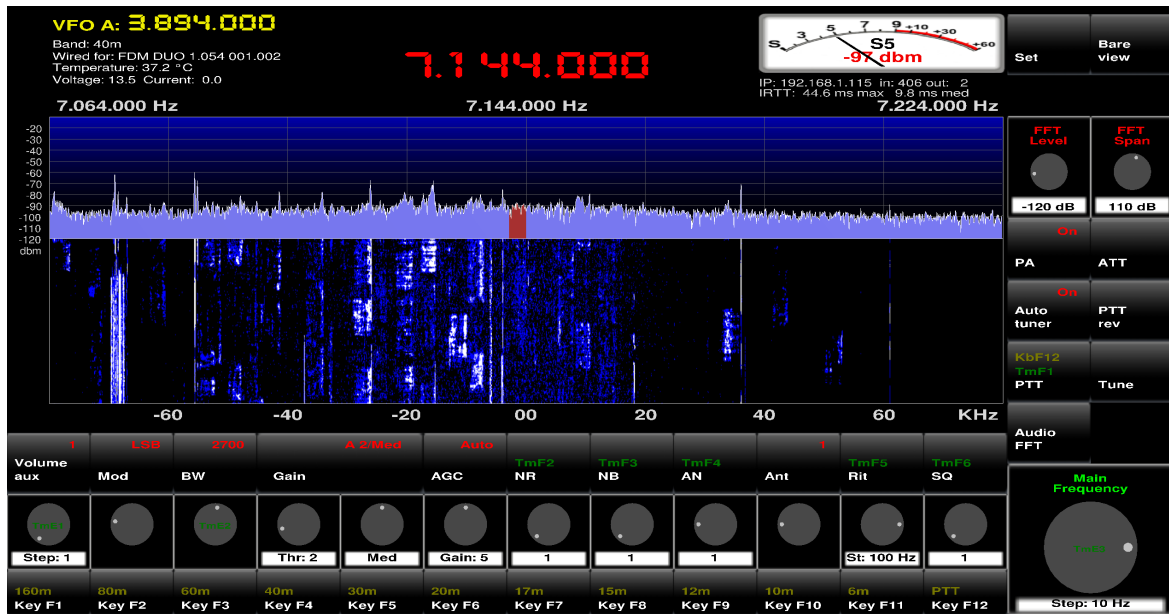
VFO A: 3.894.000
Band: 40m
Wired for: FDM DUO 1.054 001.002
Temperature: 37.2 °C
Voltage: 13.5 Current: 0.0

7.144.000

S 1 3 5 7 9 +10 +30 +60
S5
-97 dbm

IP: 192.168.1.115 in: 406 out: 2
IRTT: 44.6 ms max 9.8 ms med

Set
Bare view

7.064.000 Hz
7.144.000 Hz
7.224.000 Hz

-20
-30
-40
-50
-60
-70
-80
-90
-100
-110
-120
dbm

-60
-40
-20
00
20
40
60
KHz

FFT Level
-120 dB
FFT Span
110 dB

On
PA
ATT

On
Auto tuner
PTT rev

KbF12
TmF1
PTT
Tune

Audio FFT

1
Volume aux
LSB
Mod
2700
BW
A 2/Med
Gain
Auto
AGC
TmF2
NR
TmF3
NB
TmF4
AN
1
Ant
TmF5
Rit
TmF6
SQ

Main Frequency

Step: 1
Thr: 2
Med
Gain: 5
1
1
1
St: 100 Hz
1
Step: 10 Hz

160m
Key F1
80m
Key F2
60m
Key F3
40m
Key F4
30m
Key F5
20m
Key F6
17m
Key F7
15m
Key F8
12m
Key F9
10m
Key F10
6m
Key F11
PTT
Key F12